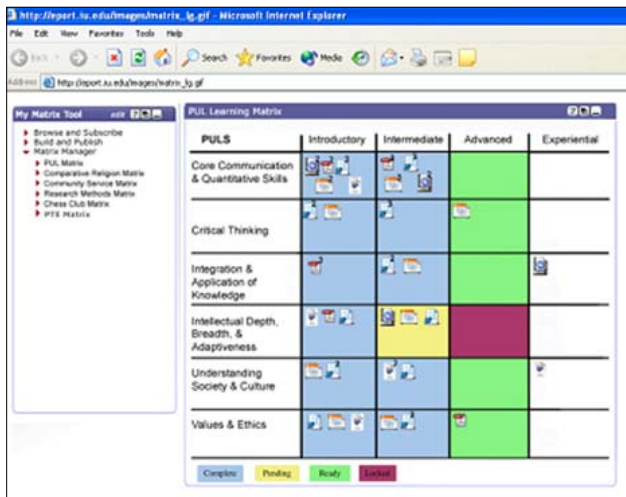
http://eport.iu.edu/images/matrix_lg.gif - Microsoft Internet Explorer

File Edit View Favorites Tools Help

Back Search Favorites Media

Address http://eport.iu.edu/images/matrix_lg.gif

My Matrix Tool edit

Browse and Subscribe
Build and Publish
Matrix Manager
PUL Matrix
Comparative Religion Matrix
Community Service Matrix
Research Methods Matrix
Chess Club Matrix
PTE Matrix

PUL Learning Matrix

| PULS | Introductory | Intermediate | Advanced | Experiential |
|---|---|---|---|---|
| Core Communication & Quantitative Skills | | | | |
| Critical Thinking | | | | |
| Integration & Application of Knowledge | | | | |
| Intellectual Depth, Breadth, & Adaptiveness | | | | |
| Understanding Society & Culture | | | | |
| Values & Ethics | | | | |

Complete Pending Ready Locked